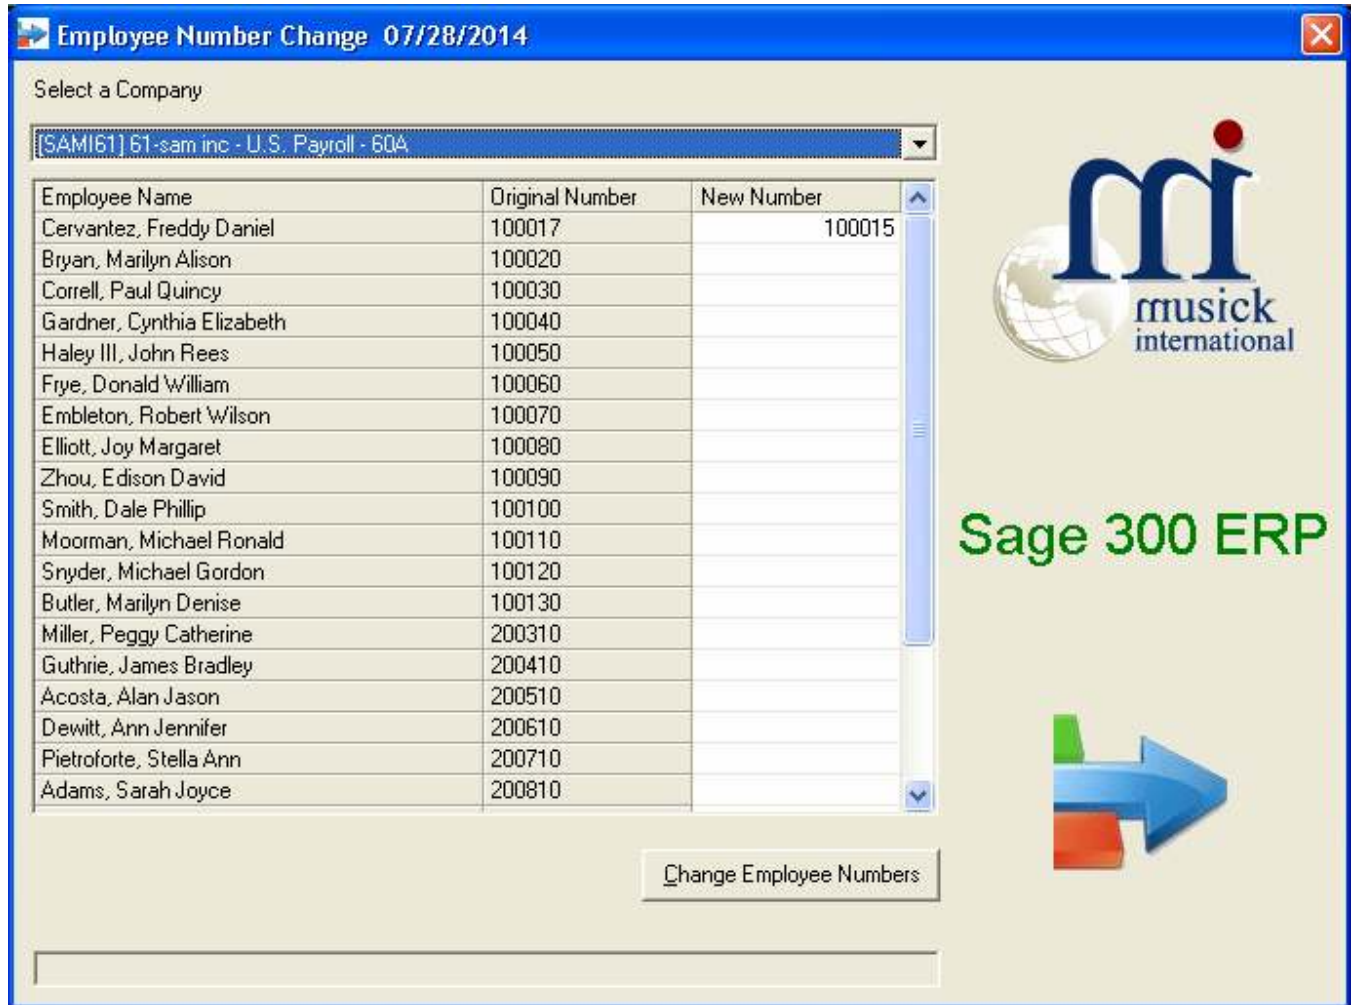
Employee Number Change 07/28/2014

Select a Company

[SAMI61] 61-sam inc - U.S. Payroll - 60A

| Employee Name | Original Number | New Number |
|---|---|---|
| Cervantez, Freddy Daniel | 100017 | 100015 |
| Bryan, Marilyn Alison | 100020 | |
| Correll, Paul Quincy | 100030 | |
| Gardner, Cynthia Elizabeth | 100040 | |
| Haley III, John Rees | 100050 | |
| Frye, Donald William | 100060 | |
| Embleton, Robert Wilson | 100070 | |
| Elliott, Joy Margaret | 100080 | |
| Zhou, Edison David | 100090 | |
| Smith, Dale Phillip | 100100 | |
| Moorman, Michael Ronald | 100110 | |
| Snyder, Michael Gordon | 100120 | |
| Butler, Marilyn Denise | 100130 | |
| Miller, Peggy Catherine | 200310 | |
| Guthrie, James Bradley | 200410 | |
| Acosta, Alan Jason | 200510 | |
| Dewitt, Ann Jennifer | 200610 | |
| Pietroforte, Stella Ann | 200710 | |
| Adams, Sarah Joyce | 200810 | |

Change Employee Numbers

mi
musick
international

Sage 300 ERP